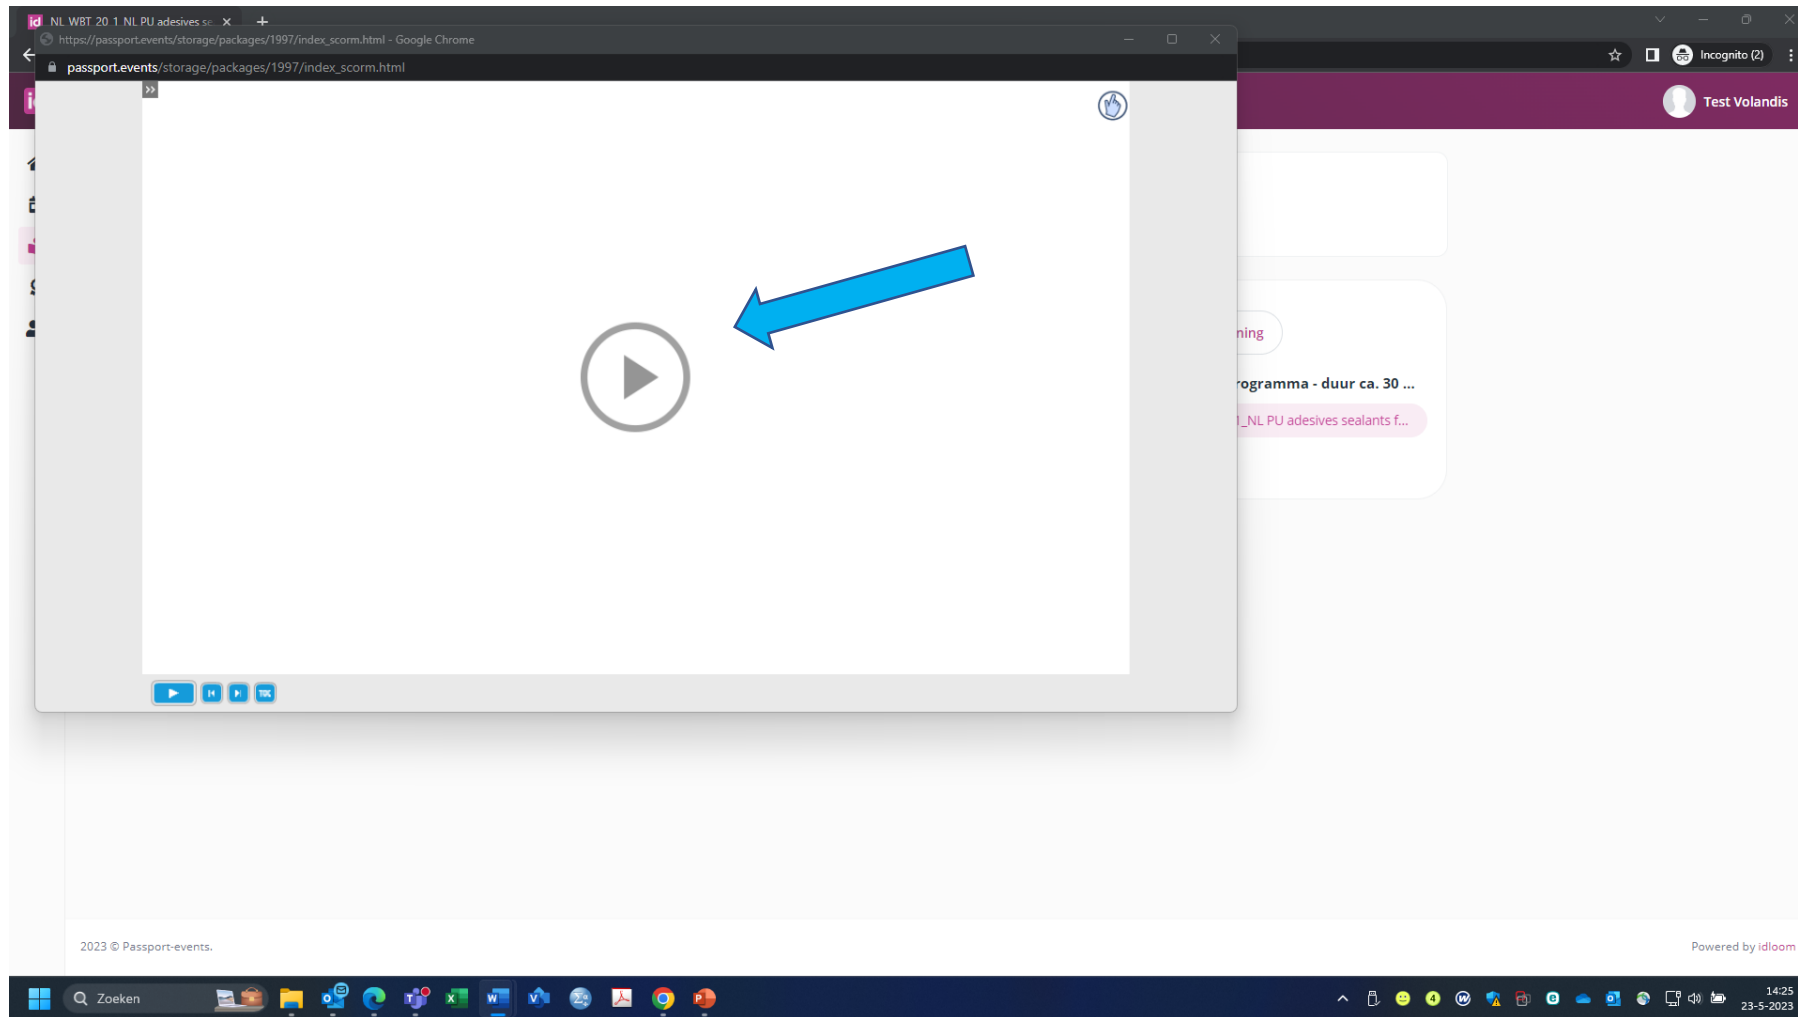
NL WBT 20 1 NL PU adesives se

https://passport.events/storage/packages/1997/index_scorm.html - Google Chrome

passport.events/storage/packages/1997/index_scorm.html

Incognito (2)

Test Volandis

ning

rogramma - duur ca. 30 ...

_NL PU adesives sealants f...

2023 © Passport-events.

Powered by idloom

Zoeken

14:25
23-5-2023